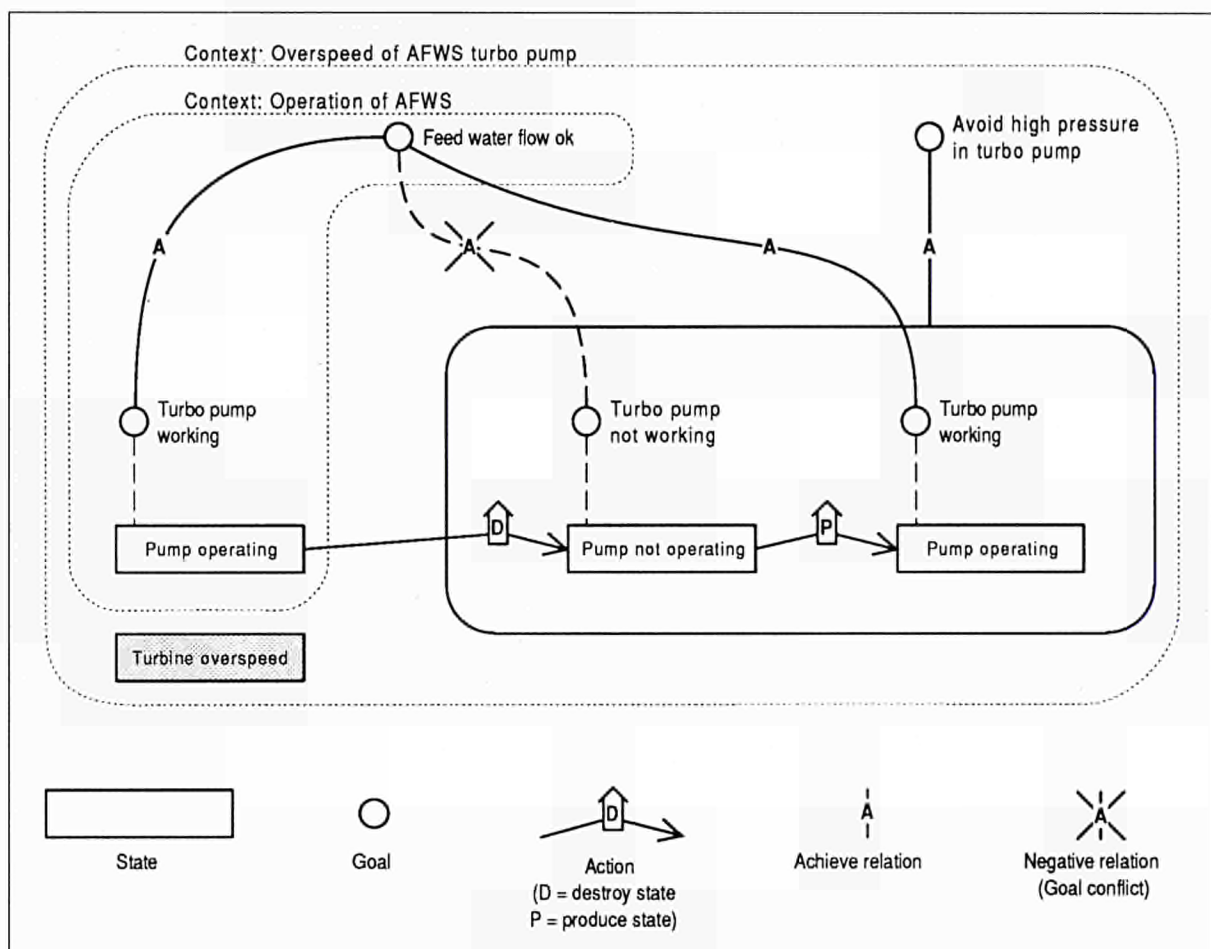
Context: Overspeed of AFWS turbo pump

Context: Operation of AFWS

Feed water flow ok

Avoid high pressure in turbo pump

A

A

A

A

Turbo pump working

Turbo pump not working

Turbo pump working

Pump operating

D

Pump not operating

P

Pump operating

Turbine overspeed

State

Goal

D

Action
(D = destroy state
P = produce state)

A

Achieve relation

A

Negative relation
(Goal conflict)